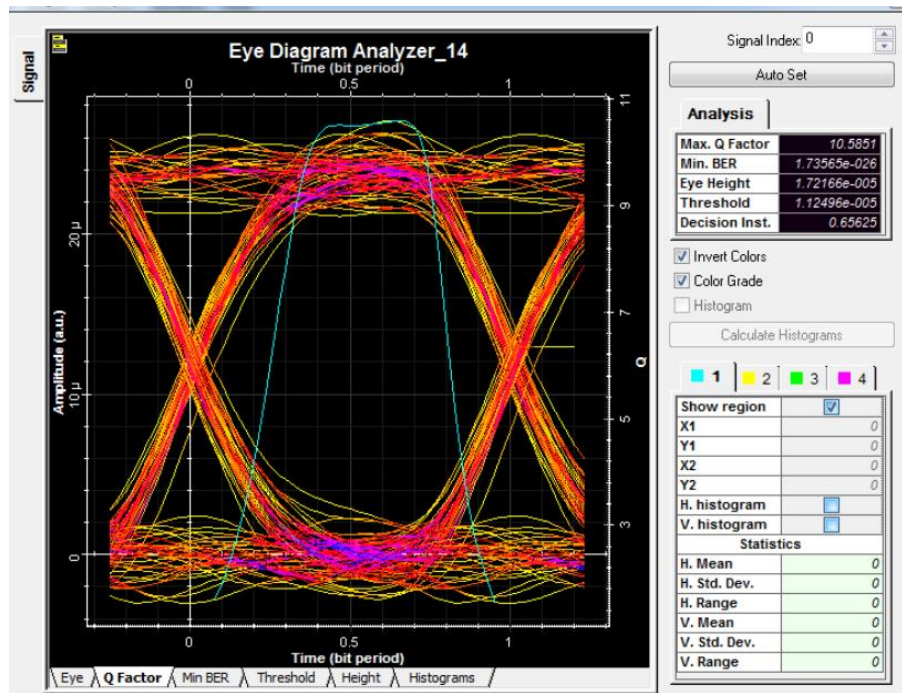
Signal

Eye Diagram Analyzer_14

Time (bit period)

0

0.5

1

11

9

7

5

3

Q

20 μ

10 μ

0

Amplitude (a.u.)

0

0.5

1

Time (bit period)

Eye | Q Factor | Min BER | Threshold | Height | Histograms

Signal Index: 0

Auto Set

Analysis

| Max. Q Factor | 10.5851 |
|---|---|
| Min. BER | 1.73565e-026 |
| Eye Height | 1.72166e-005 |
| Threshold | 1.12496e-005 |
| Decision Inst. | 0.65625 |

Invert Colors

Color Grade

Histogram

Calculate Histograms

1 | 2 | 3 | 4

| Show region | |
|---|---|
| X1 | 0 |
| Y1 | 0 |
| X2 | 0 |
| Y2 | 0 |
| H. histogram | |
| V. histogram | |
| Statistics | |
| H. Mean | 0 |
| H. Std. Dev. | 0 |
| H. Range | 0 |
| V. Mean | 0 |
| V. Std. Dev. | 0 |
| V. Range | 0 |